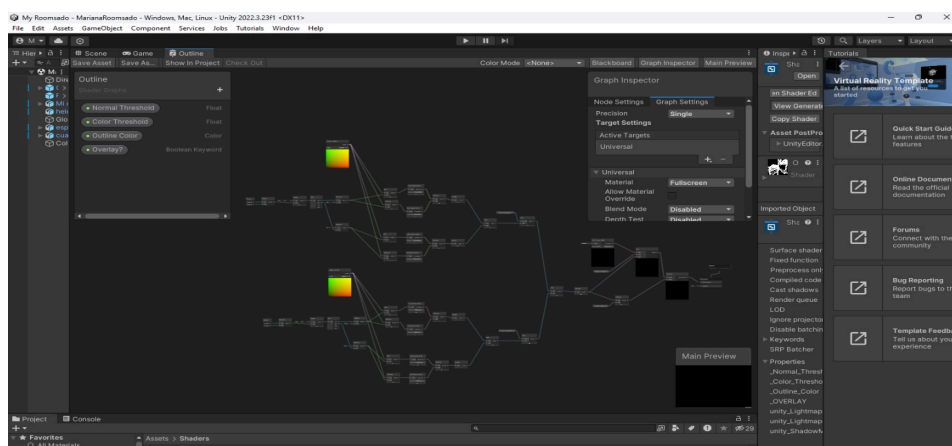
My Roomsado - MarianaRoomsado - Windows, Mac, Linux - Unity 2022.3.23f1 <DX11>

File Edit Assets GameObject Component Services Jobs Tutorials Window Help

Layers Layout

Hier Scene Game Outline

Save Asset Save As... Show In Project Check Out

Color Mode <None>

Blackboard Graph Inspector Main Preview

Outline

Shader Graphs

Normal Threshold Float

Color Threshold Float

Outline Color Color

Overlay? Boolean Keyword

Graph Inspector

Node Settings Graph Settings

Precision Single

Target Settings

Active Targets

Universal

Universal

Material Fullscreen

Allow Material Override

Blend Mode Disabled

Depth Test Disabled

Main Preview

Inspe

Open

en Shader Ed

View Generate

Copy Shader

Asset PostPro

UnityEditor

Shader

Imported Object

Surface shader

Fixed function

Preprocess onl

Compiled code

Cast shadows

Render queue

LOD

Ignore projector

Disable batchin

Keywords

SRP Batcher

Properties

_Normal_Thresh

_Color_Thresho

_Outline_Color

_OVERLAY

unity_Lightmap

unity_Lightmap

unity_ShadowM

Tutorials

Virtual Reality Template

A list of resources to get you started

Quick Start Guid

Learn about the t features

Online Documen

Read the official documentation

Forums

Connect with the community

Bug Reporting

Report bugs to th team

Template Feedb

Tell us about you experience

Project Console

Favorites

All Materials

Assets > Shaders

29